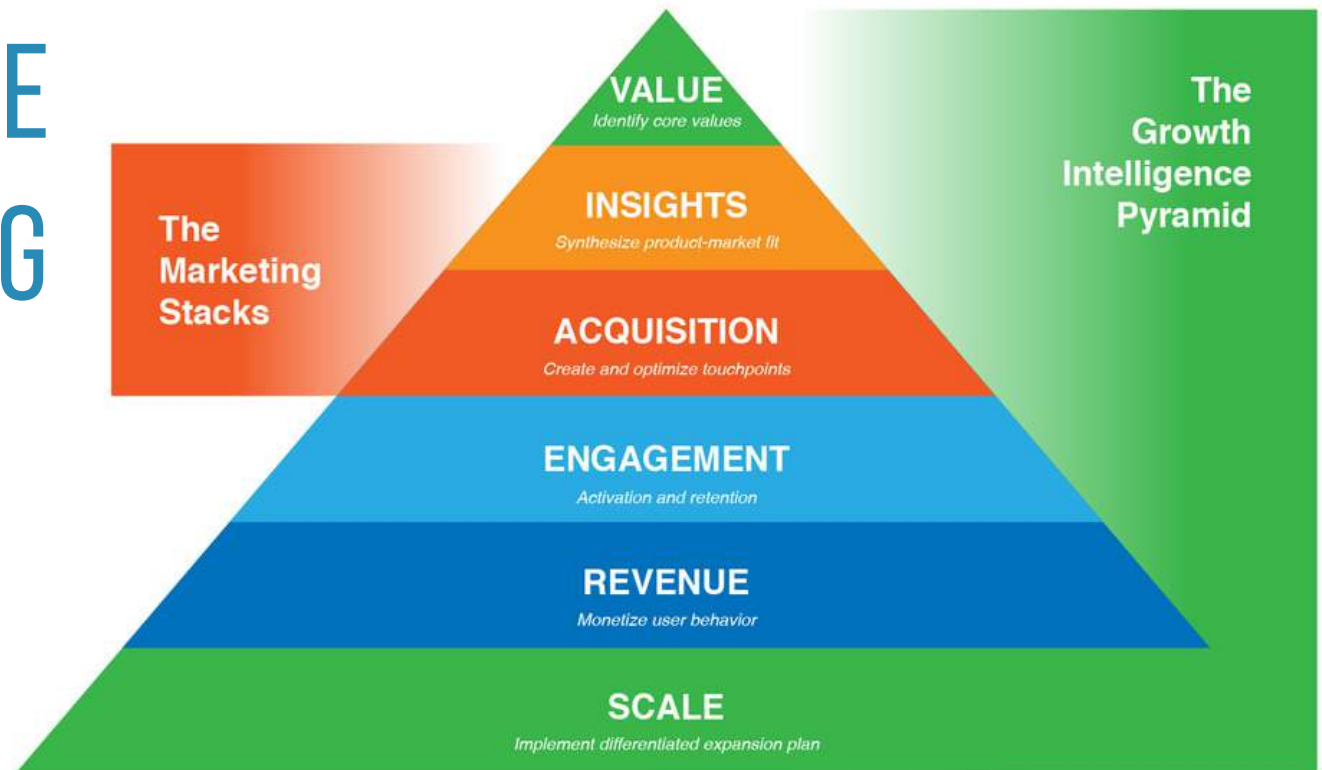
E

G

The Marketing Stacks

The Growth Intelligence Pyramid

VALUE
Identify core values

INSIGHTS
Synthesize product-market fit

ACQUISITION
Create and optimize touchpoints

ENGAGEMENT
Activation and retention

REVENUE
Monetize user behavior

SCALE
Implement differentiated expansion plan